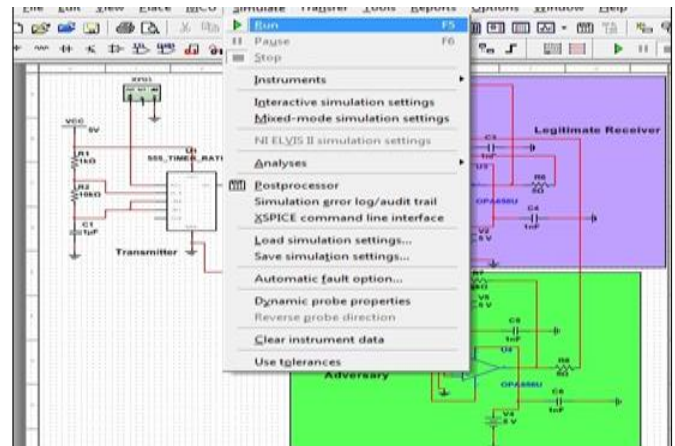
File Edit View Place MCU Simulate Transfer Tools Reports Options Window Help

Run F5
Pause F6
Stop
Instruments
Interactive simulation settings
Mixed-mode simulation settings
NI ELVIS II simulation settings
Analyses
Postprocessor
Simulation error log/audit trail
XSPICE command line interface
Load simulation settings...
Save simulation settings...
Automatic fault option...
Dynamic probe properties
Reverse probe direction
Clear instrument data
Use tolerances

XFG1
VCC
5V
R1
1kΩ
555_TIMER_RATED
U1
R2
10kΩ
C1
1uF
Transmitter

Legitimate Receiver
C3
1nF
U3
R6
5Ω
OPA656U
C4
1nF
V2
5 V

R7
5Ω
V3
5 V
C5
1nF
U4
Adversary
R8
5Ω
OPA656U
C6
1nF
V4
5 V